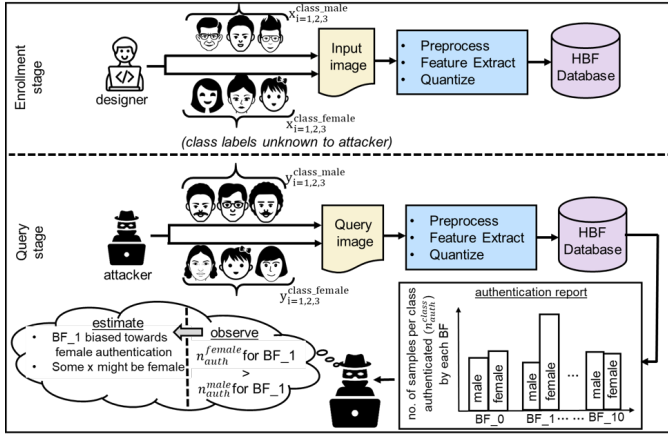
Enrollment stage

$x_{i=1,2,3}^{class\_male}$

designer

Input image

$x_{i=1,2,3}^{class\_female}$

(class labels unknown to attacker)

- Preprocess
- Feature Extract
- Quantize

HBF Database

Query stage

$y_{i=1,2,3}^{class\_male}$

attacker

Query image

$y_{i=1,2,3}^{class\_female}$

- Preprocess
- Feature Extract
- Quantize

HBF Database

authentication report

no. of samples per class authenticated ($n_{auth}^{class}$) by each BF

male female male female ... male female

BF_0 BF_1 ··· BF_10

estimate
- BF_1 biased towards female authentication
- Some x might be female

observe
$n_{auth}^{female}$ for BF_1
>
$n_{auth}^{male}$ for BF_1